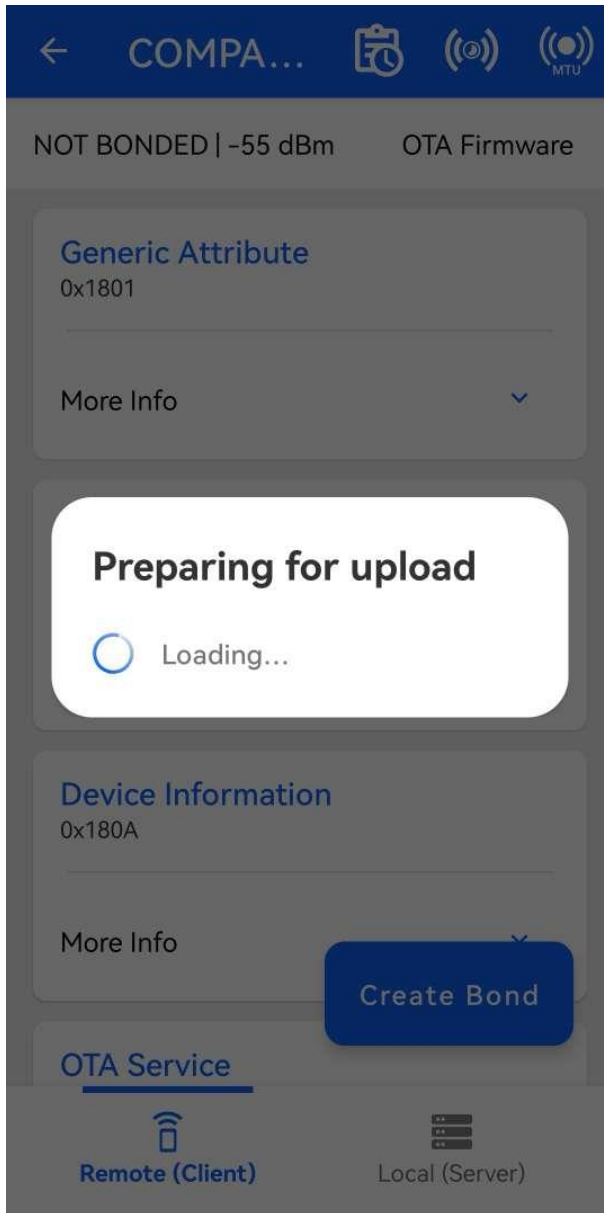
COMPA...

MTU

NOT BONDED | -55 dBm

OTA Firmware

Generic Attribute
0x1801

More Info

Preparing for upload

Loading...

Device Information
0x180A

More Info

Create Bond

OTA Service

Remote (Client)

Local (Server)